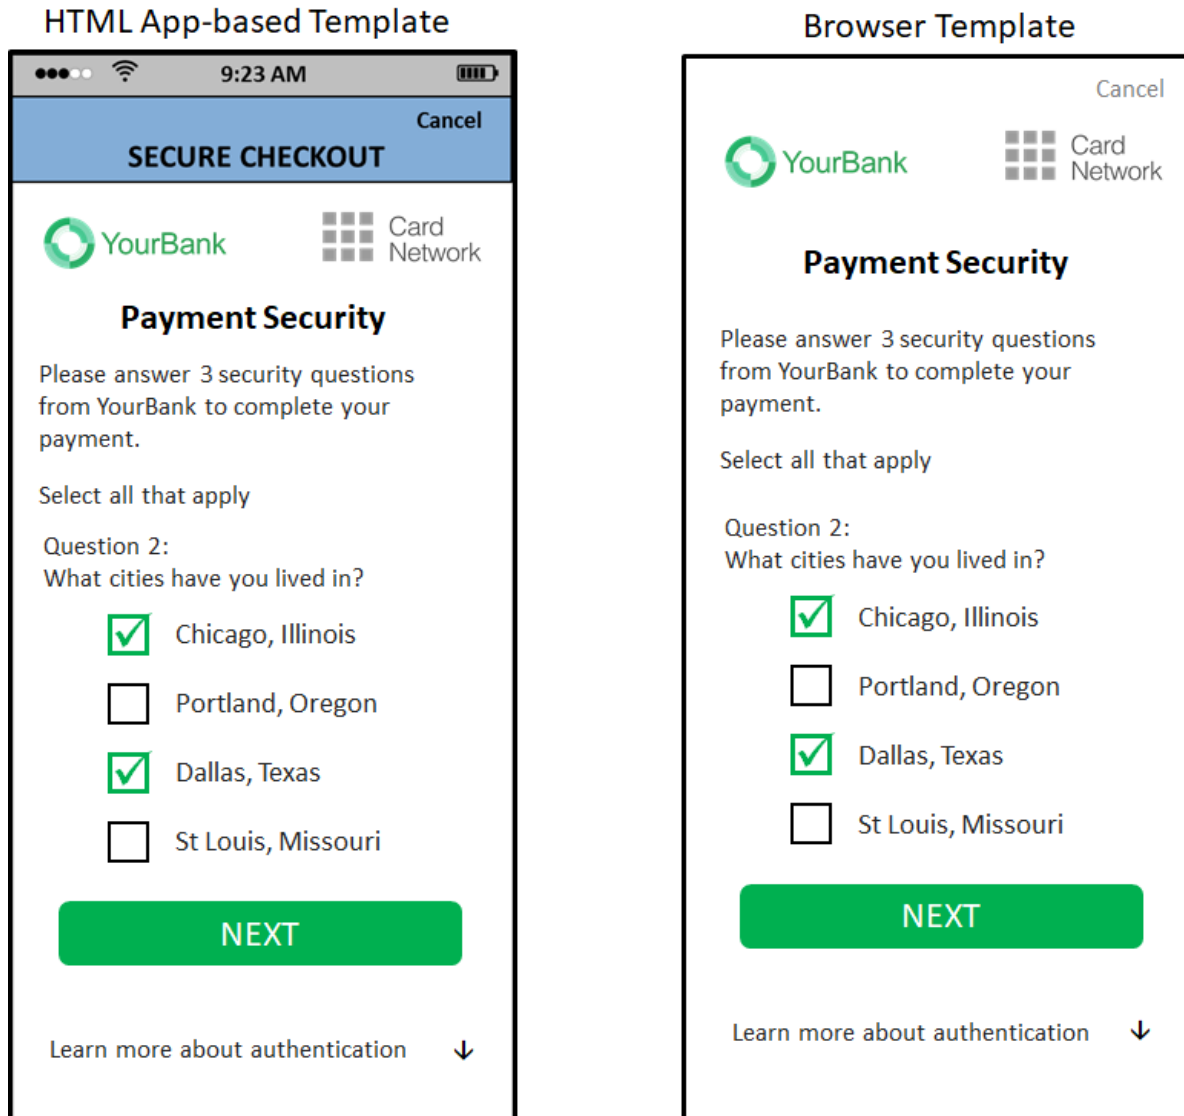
HTML App-based Template

9:23 AM

Cancel

SECURE CHECKOUT

YourBank

Card Network

Payment Security

Please answer 3 security questions from YourBank to complete your payment.

Select all that apply

Question 2:
What cities have you lived in?

Chicago, Illinois

Portland, Oregon

Dallas, Texas

St Louis, Missouri

NEXT

Learn more about authentication ↓

Browser Template

Cancel

YourBank

Card Network

Payment Security

Please answer 3 security questions from YourBank to complete your payment.

Select all that apply

Question 2:
What cities have you lived in?

Chicago, Illinois

Portland, Oregon

Dallas, Texas

St Louis, Missouri

NEXT

Learn more about authentication ↓